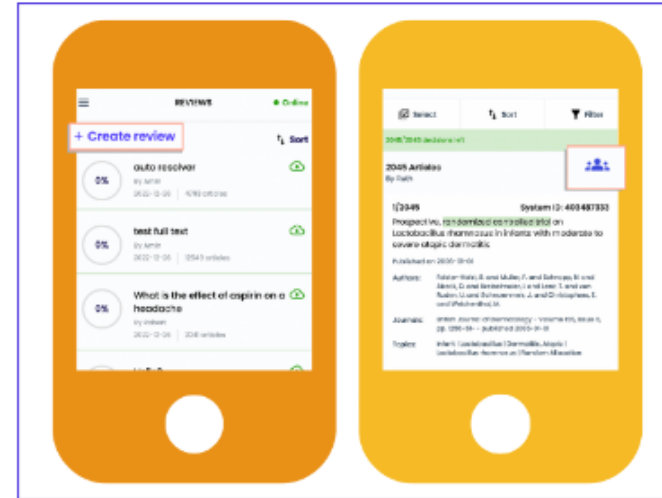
REVIEWS

● Online

+ Create review

Sort

0%

auto resolver

By Amir

2022-12-06 | 4793 articles

0%

test full text

By Amir

2022-12-06 | 12543 articles

0%

What is the effect of aspirin on a headache

By Ireen

2022-12-06 | 208 articles

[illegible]

Select

Sort

Filter

2045/2045 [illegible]

2045 Articles

By Ruth

1/2045

System ID: 400487353

Prospective, randomised controlled trial on Lactobacillus rhamnosus in infants with moderate to severe atopic dermatitis.

Published on 2005-01-01

Authors: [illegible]

Journals: British Journal of Dermatology - Volume 153, Issue 1, pp. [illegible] - published 2005-01-01

Topics: Infant | Lactobacillus | Dermatitis, Atopic | Lactobacillus rhamnosus | Random Allocation